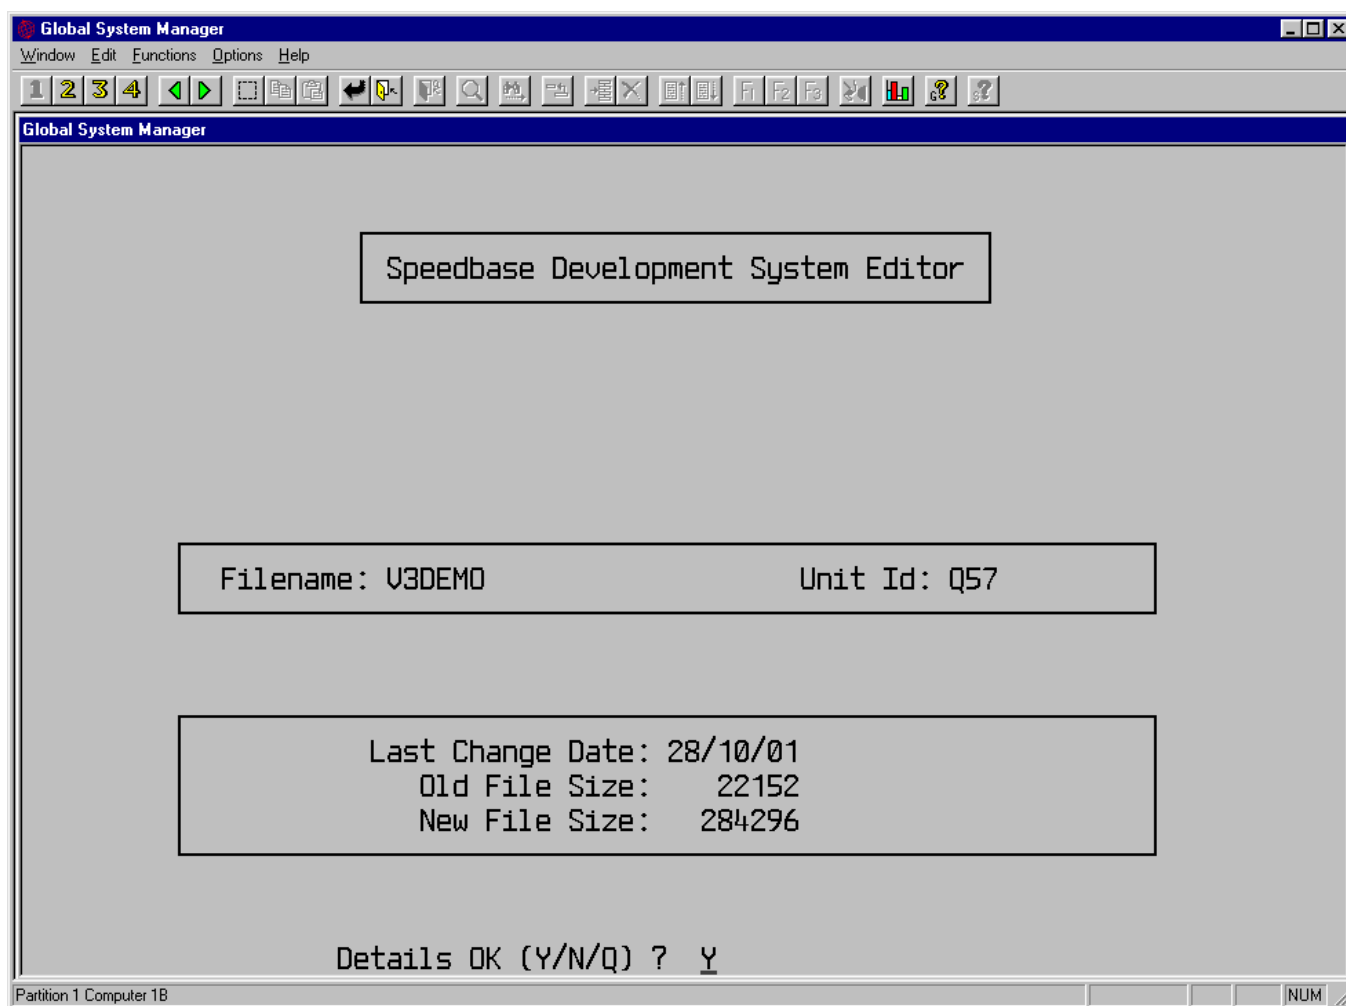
Global System Manager

Window Edit Functions Options Help

1 2 3 4

Global System Manager

Speedbase Development System Editor

Filename: V3DEMO Unit Id: Q57

Last Change Date: 28/10/01
Old File Size: 22152
New File Size: 284296

Details OK (Y/N/Q) ? Y

Partition 1 Computer 1B

NUM